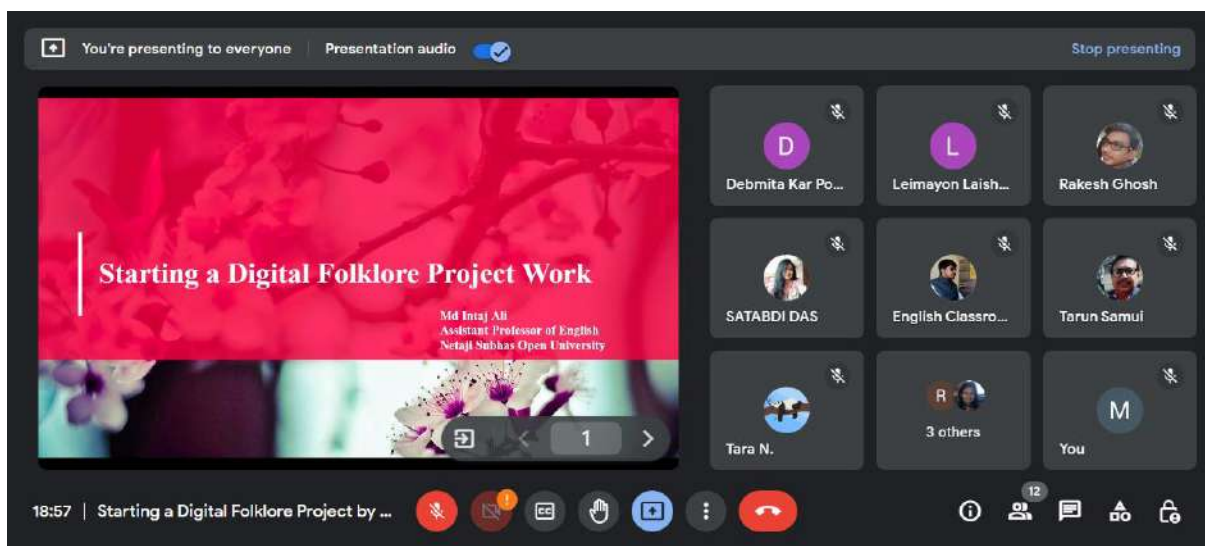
You're presenting to everyone | Presentation audio

Stop presenting

Starting a Digital Folklore Project Work

Md Intaj Ali
Assistant Professor of English
Netaji Subhas Open University

1

D
Debmita Kar Po...

L
Leimayon Laish...

Rakesh Ghosh

SATABDI DAS

English Classro...

Tarun Samui

Tara N.

R
3 others

M
You

18:57 | Starting a Digital Folklore Project by ...

12